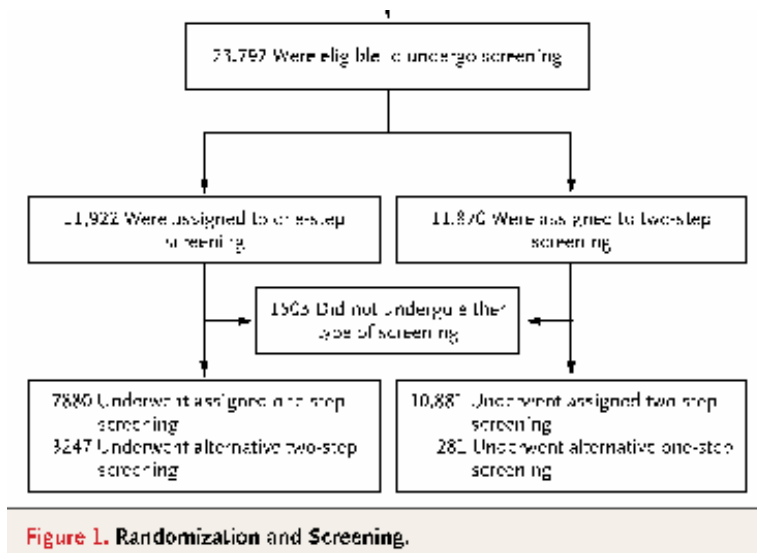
23,797 Were eligible to undergo screening

11,922 Were assigned to one-step screening

11,870 Were assigned to two-step screening

1563 Did not undergo either type of screening

7880 Underwent assigned one-step screening
3247 Underwent alternative two-step screening

10,881 Underwent assigned two-step screening
281 Underwent alternative one-step screening

Figure 1. Randomization and Screening.